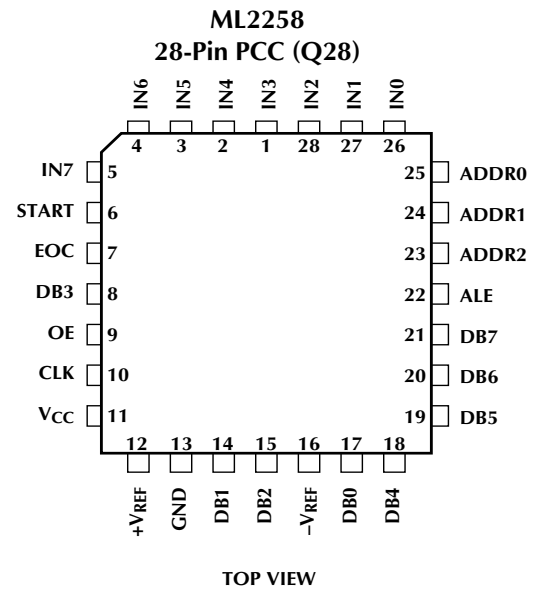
ML2258
28-Pin PCC (Q28)

IN6 IN5 IN4 IN3 IN2 IN1 IN0
4 3 2 1 28 27 26

IN7 5
START 6
EOC 7
DB3 8
OE 9
CLK 10
$V_{CC}$ 11

25 ADDR0
24 ADDR1
23 ADDR2
22 ALE
21 DB7
20 DB6
19 DB5

12 13 14 15 16 17 18
$+V_{REF}$ GND DB1 DB2 $-V_{REF}$ DB0 DB4

TOP VIEW